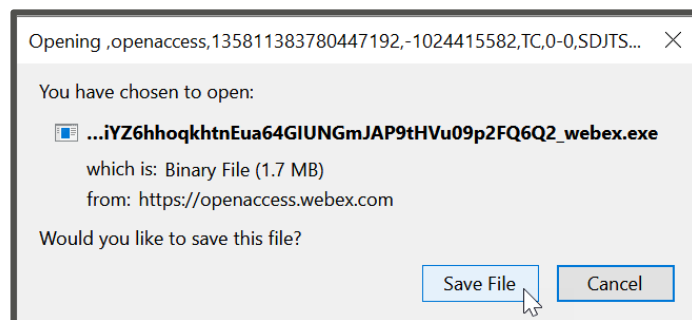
Opening ,openaccess,135811383780447192,-1024415582,TC,0-0,SDJTS...

You have chosen to open:

...iYZ6hhoqkhtnEua64GIUNGmJAP9tHVu09p2FQ6Q2_webex.exe

which is: Binary File (1.7 MB)

from: https://openaccess.webex.com

Would you like to save this file?

Save File

Cancel